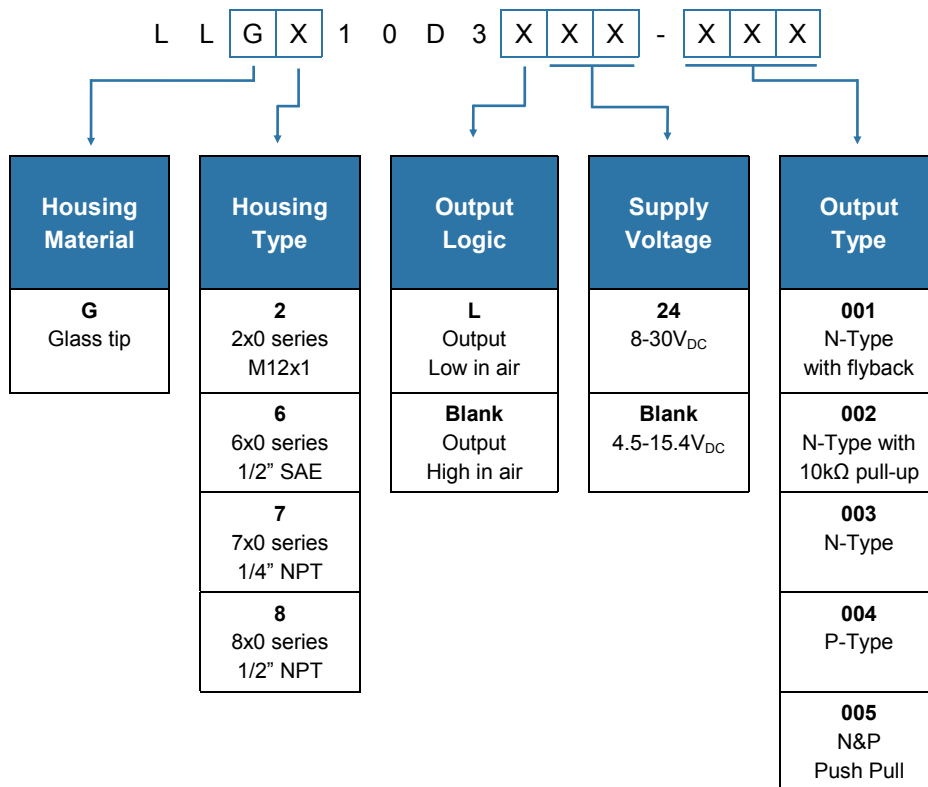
L L G X 1 0 D 3 X X X - X X X

Housing Material

G
Glass tip

Housing Type

2
2x0 series
M12x1

6
6x0 series
1/2" SAE

7
7x0 series
1/4" NPT

8
8x0 series
1/2" NPT

Output Logic

L
Output
Low in air

Blank
Output
High in air

Supply Voltage

24
8-30$V_{DC}$

Blank
4.5-15.4$V_{DC}$

Output Type

001
N-Type
with flyback

002
N-Type with
10kΩ pull-up

003
N-Type

004
P-Type

005
N&P
Push Pull